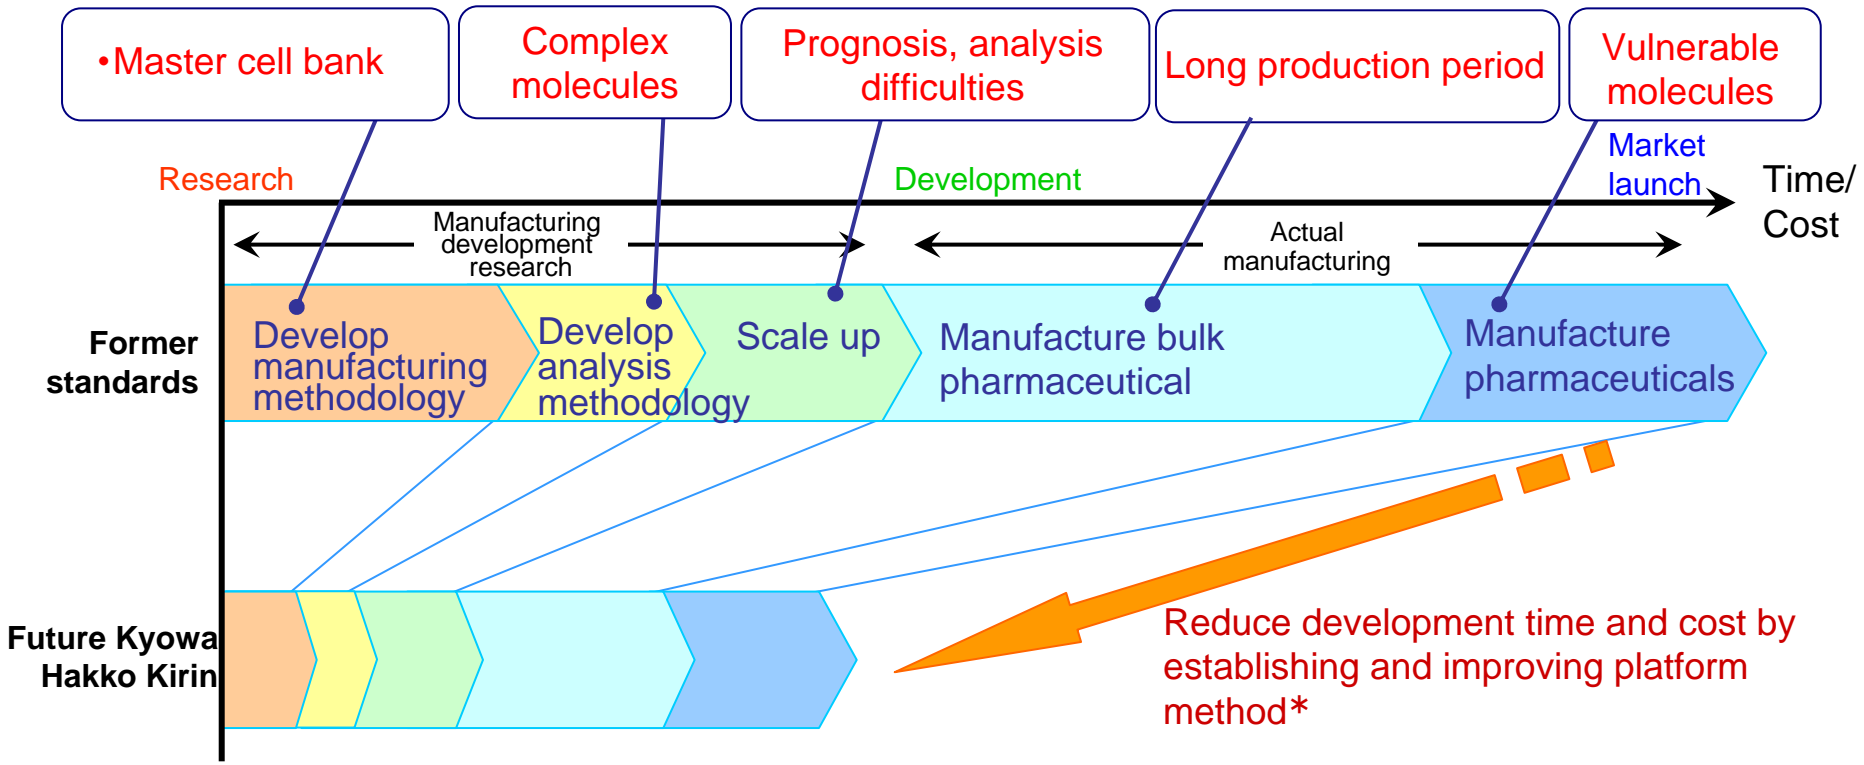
•Master cell bank

Complex molecules

Prognosis, analysis difficulties

Long production period

Vulnerable molecules

Research

Development

Market launch

Time/ Cost

Manufacturing development research

Actual manufacturing

Former standards

Develop manufacturing methodology

Develop analysis methodology

Scale up

Manufacture bulk pharmaceutical

Manufacture pharmaceuticals

Future Kyowa Hakko Kirin

Reduce development time and cost by establishing and improving platform method*